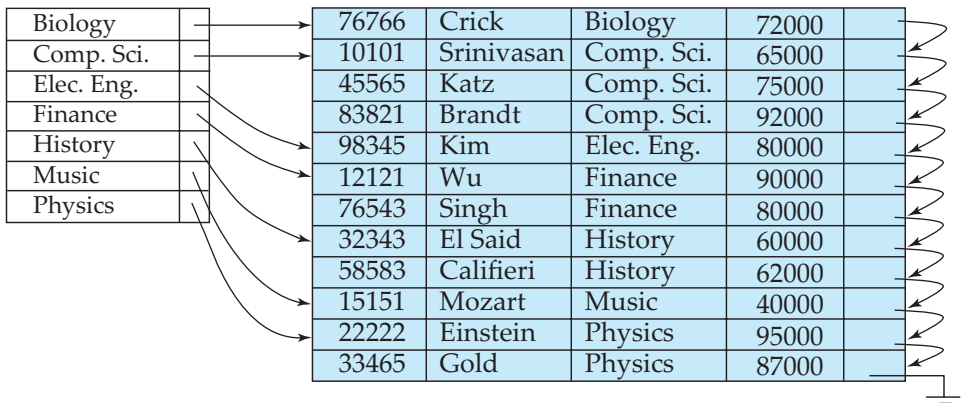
| Biology | |
|---|---|
| Comp. Sci. | |
| Elec. Eng. | |
| Finance | |
| History | |
| Music | |
| Physics | |

| | | | | |
|---|---|---|---|---|
| 76766 | Crick | Biology | 72000 | |
| 10101 | Srinivasan | Comp. Sci. | 65000 | |
| 45565 | Katz | Comp. Sci. | 75000 | |
| 83821 | Brandt | Comp. Sci. | 92000 | |
| 98345 | Kim | Elec. Eng. | 80000 | |
| 12121 | Wu | Finance | 90000 | |
| 76543 | Singh | Finance | 80000 | |
| 32343 | El Said | History | 60000 | |
| 58583 | Califieri | History | 62000 | |
| 15151 | Mozart | Music | 40000 | |
| 22222 | Einstein | Physics | 95000 | |
| 33465 | Gold | Physics | 87000 | |